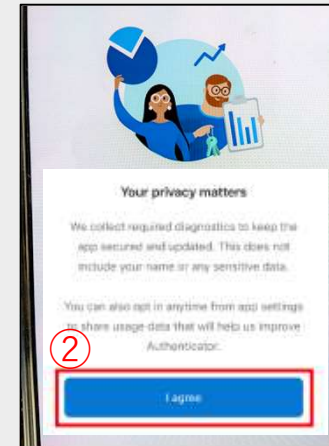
Your privacy matters

We collect required diagnostics to keep the app secured and updated. This does not include your name or any sensitive data.

You can also opt in anytime from app settings to share usage data that will help us improve Authenticator.

②

I agree